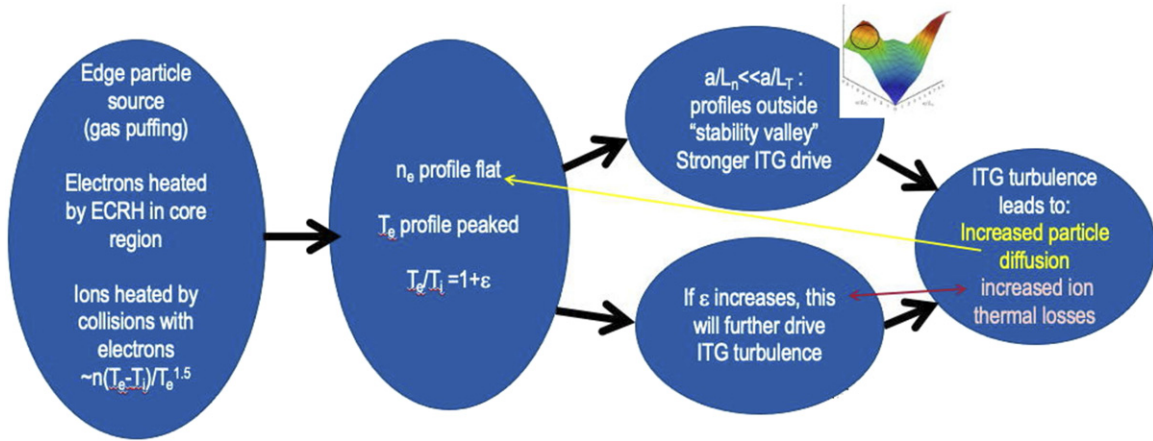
Edge particle source (gas puffing)

Electrons heated by ECRH in core region

Ions heated by collisions with electrons ~$n(T_e-T_i)/T_e^{1.5}$

$n_e$ profile flat

$T_e$ profile peaked

$T_e/T_i = 1+\varepsilon$

$a/L_n << a/L_T$ : profiles outside "stability valley" Stronger ITG drive

If $\varepsilon$ increases, this will further drive ITG turbulence

ITG turbulence leads to: Increased particle diffusion increased ion thermal losses